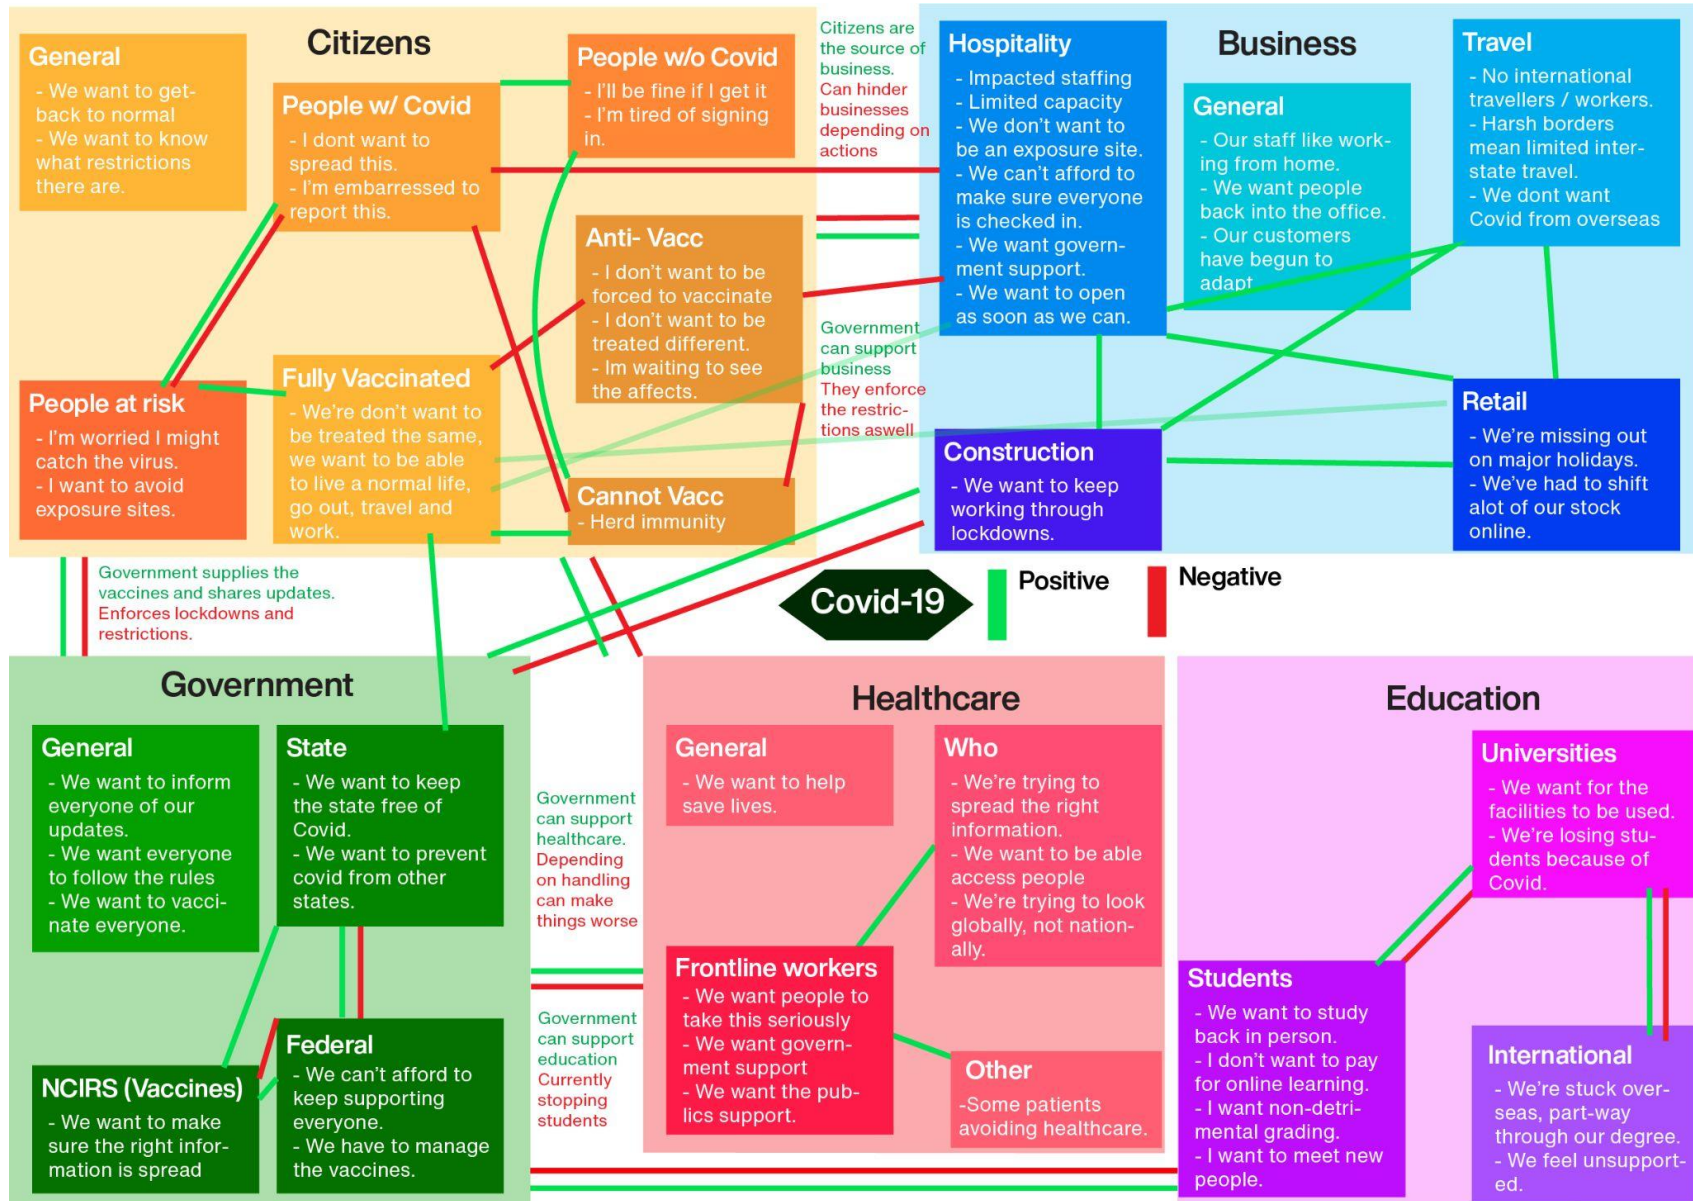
Citizens

General
- We want to get-back to normal
- We want to know what restrictions there are.

People w/ Covid
- I dont want to spread this.
- I'm embarressed to report this.

People w/o Covid
- I'll be fine if I get it
- I'm tired of signing in.

Anti- Vacc
- I don't want to be forced to vaccinate
- I don't want to be treated different.
- Im waiting to see the affects.

People at risk
- I'm worried I might catch the virus.
- I want to avoid exposure sites.

Fully Vaccinated
- We're don't want to be treated the same, we want to be able to live a normal life, go out, travel and work.

Cannot Vacc
- Herd immunity

Citizens are the source of business. Can hinder businesses depending on actions

Government can support business They enforce the restrictions aswell

Business

Hospitality
- Impacted staffing
- Limited capacity
- We don't want to be an exposure site.
- We can't afford to make sure everyone is checked in.
- We want government support.
- We want to open as soon as we can.

General
- Our staff like working from home.
- We want people back into the office.
- Our customers have begun to adapt

Travel
- No international travellers / workers.
- Harsh borders mean limited interstate travel.
- We dont want Covid from overseas

Retail
- We're missing out on major holidays.
- We've had to shift alot of our stock online.

Construction
- We want to keep working through lockdowns.

Government supplies the vaccines and shares updates. Enforces lockdowns and restrictions.

Covid-19

Positive

Negative

Government

General
- We want to inform everyone of our updates.
- We want everyone to follow the rules
- We want to vaccinate everyone.

State
- We want to keep the state free of Covid.
- We want to prevent covid from other states.

NCIRS (Vaccines)
- We want to make sure the right information is spread

Federal
- We can't afford to keep supporting everyone.
- We have to manage the vaccines.

Government can support healthcare. Depending on handling can make things worse

Government can support education Currently stopping students

Healthcare

General
- We want to help save lives.

Who
- We're trying to spread the right information.
- We want to be able access people
- We're trying to look globally, not nationally.

Frontline workers
- We want people to take this seriously
- We want government support
- We want the publics support.

Other
-Some patients avoiding healthcare.

Education

Universities
- We want for the facilities to be used.
- We're losing students because of Covid.

Students
- We want to study back in person.
- I don't want to pay for online learning.
- I want non-detrimental grading.
- I want to meet new people.

International
- We're stuck overseas, part-way through our degree.
- We feel unsupported.